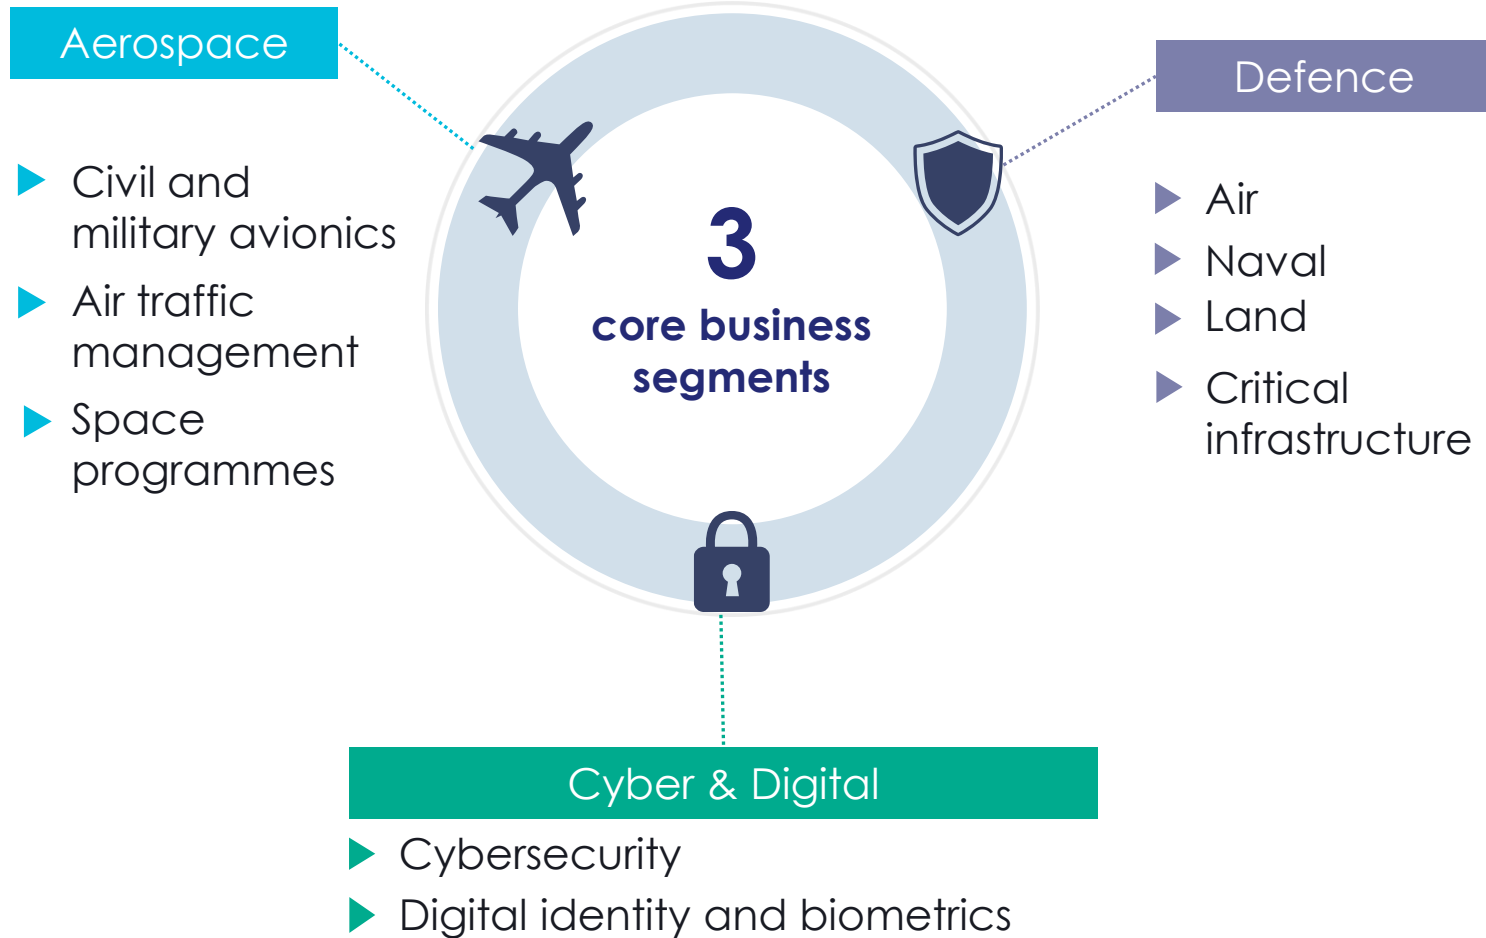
Aerospace

Civil and military avionics
Air traffic management
Space programmes

3
core business segments

Defence

Air
Naval
Land
Critical infrastructure

Cyber & Digital

Cybersecurity
Digital identity and biometrics